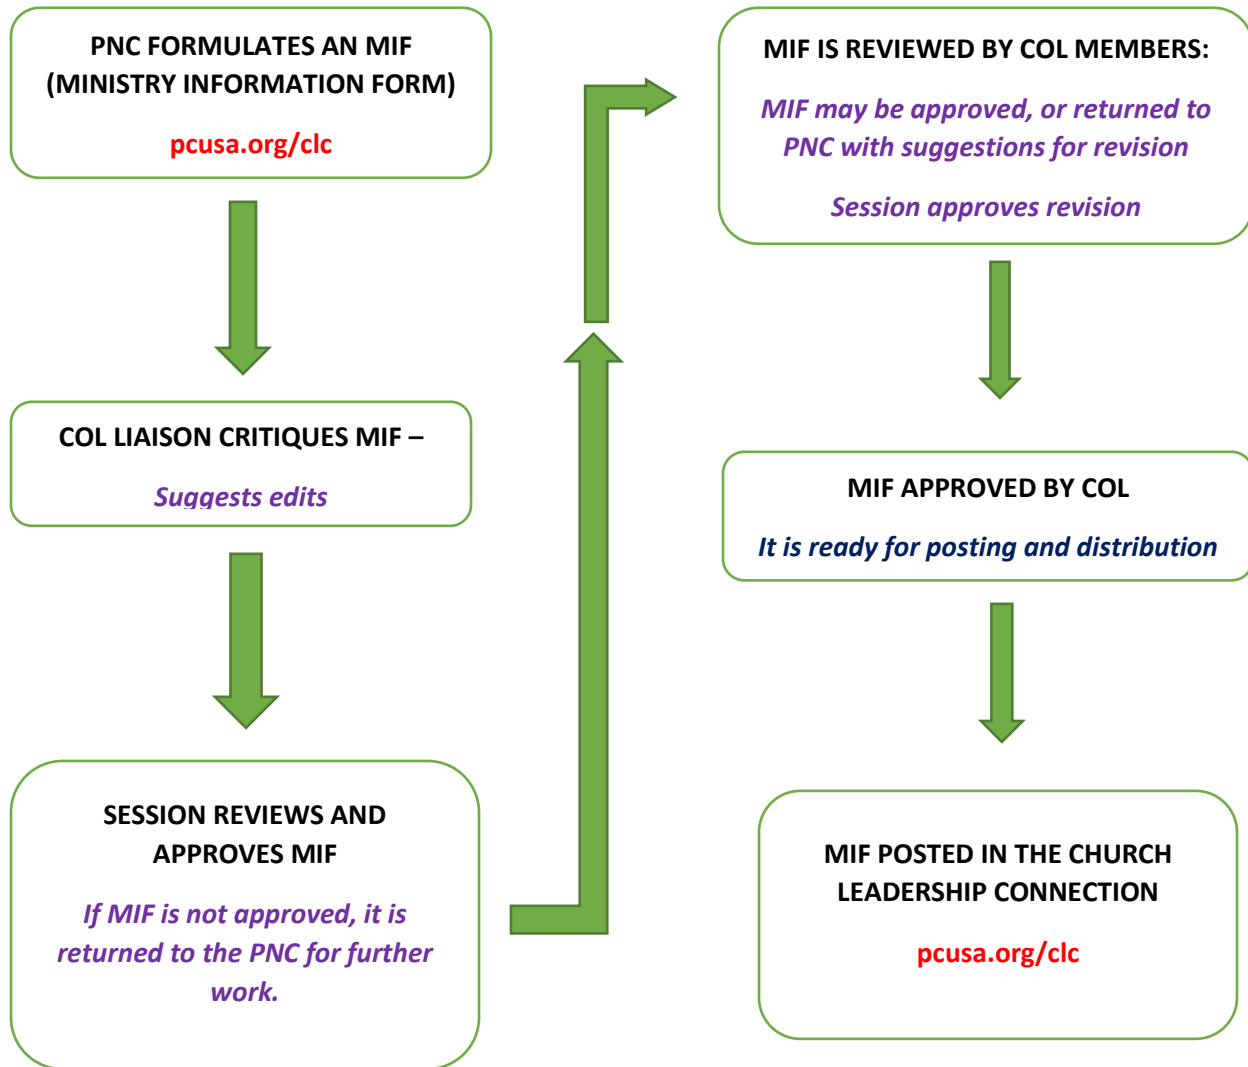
PNC FORMULATES AN MIF (MINISTRY INFORMATION FORM)

pcusa.org/clc

COL LIAISON CRITIQUES MIF –

Suggests edits

SESSION REVIEWS AND APPROVES MIF

If MIF is not approved, it is returned to the PNC for further work.

MIF IS REVIEWED BY COL MEMBERS:

MIF may be approved, or returned to PNC with suggestions for revision

Session approves revision

MIF APPROVED BY COL

It is ready for posting and distribution

MIF POSTED IN THE CHURCH LEADERSHIP CONNECTION

pcusa.org/clc